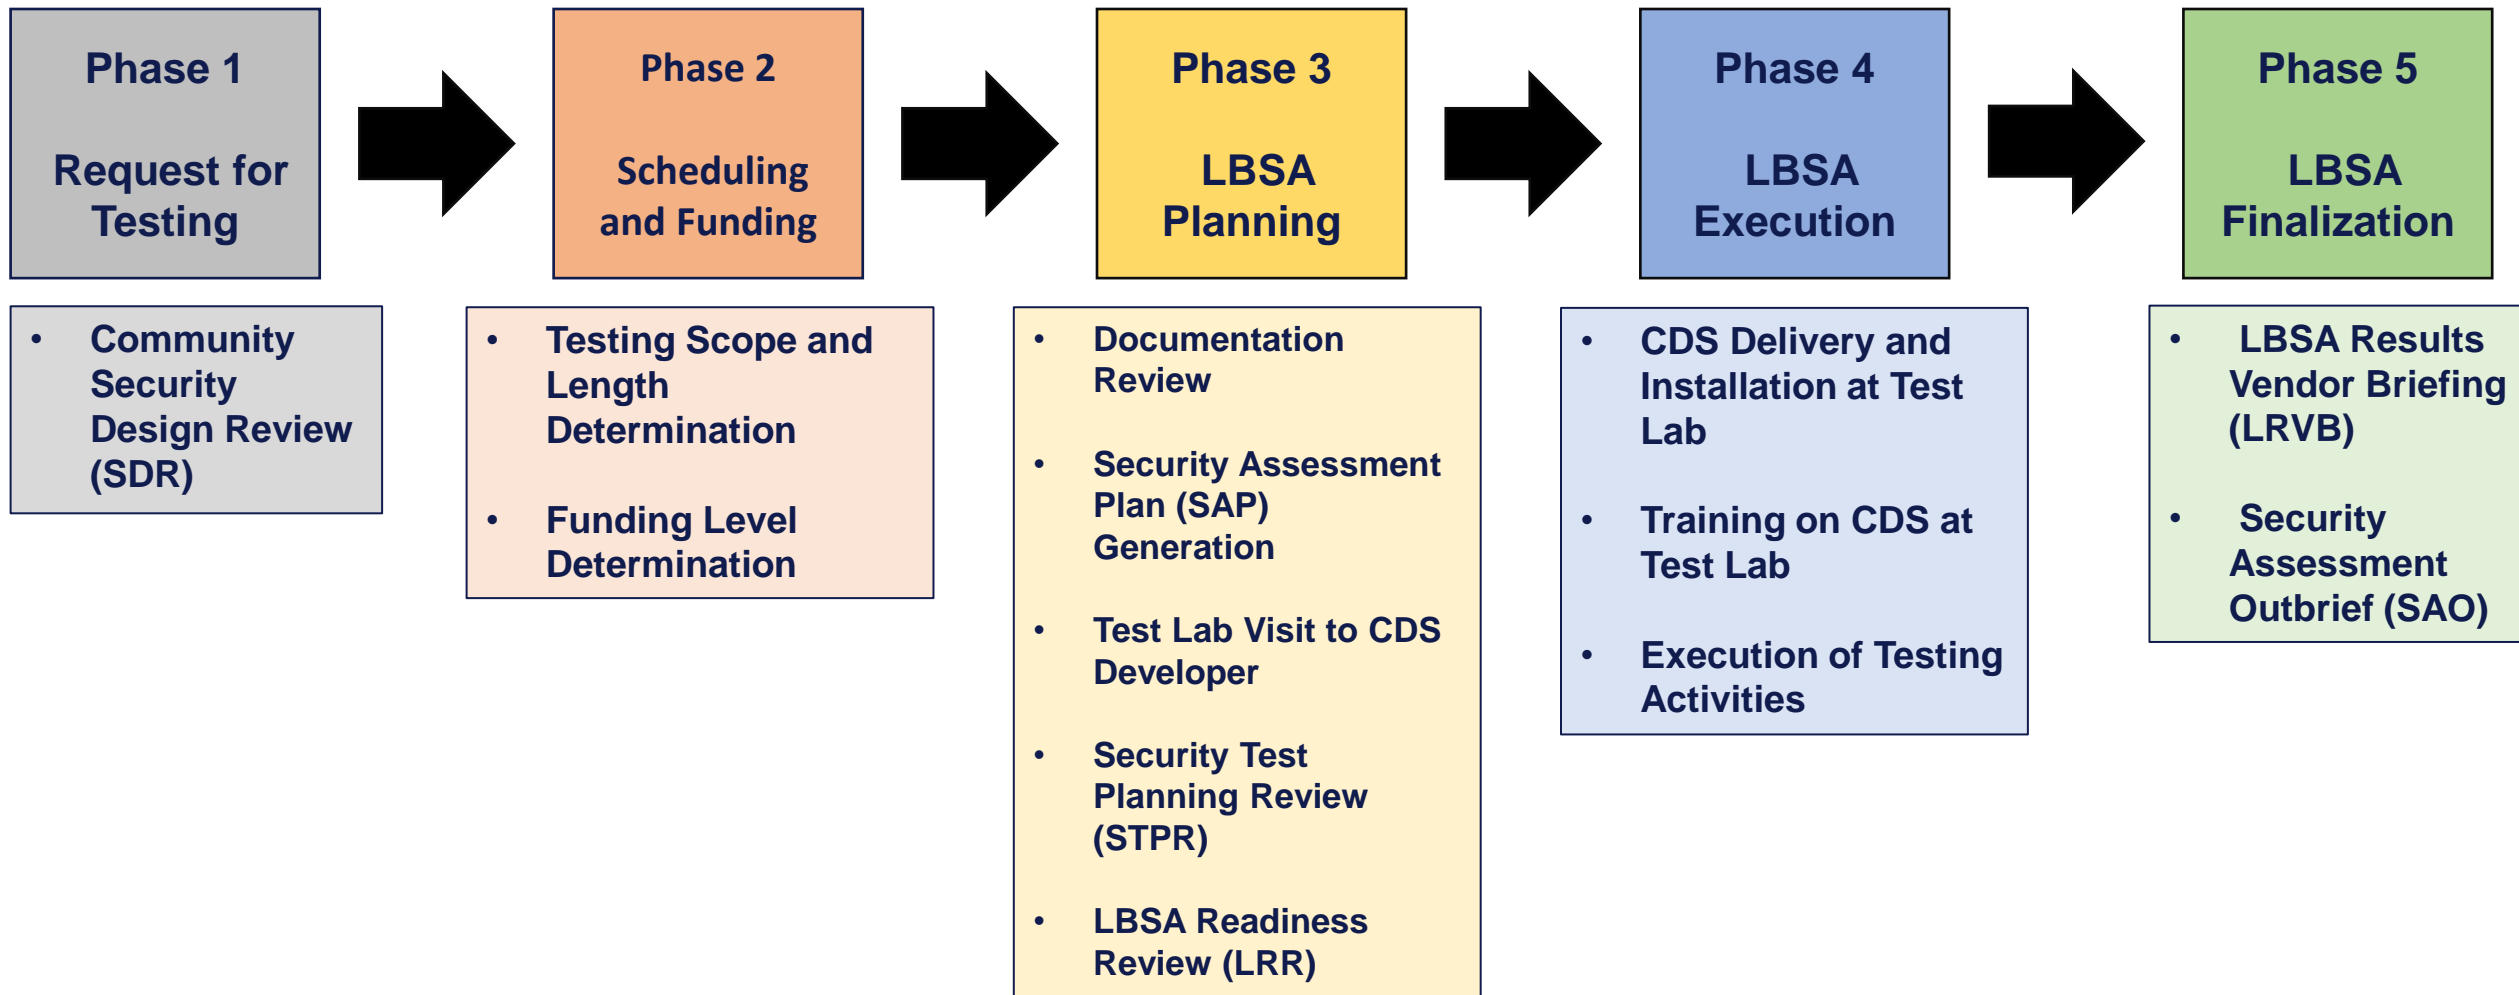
Phase 1

Request for Testing

• Community Security Design Review (SDR)

Phase 2

Scheduling and Funding

• Testing Scope and Length Determination

• Funding Level Determination

Phase 3

LBSA Planning

• Documentation Review

• Security Assessment Plan (SAP) Generation

• Test Lab Visit to CDS Developer

• Security Test Planning Review (STPR)

• LBSA Readiness Review (LRR)

Phase 4

LBSA Execution

• CDS Delivery and Installation at Test Lab

• Training on CDS at Test Lab

• Execution of Testing Activities

Phase 5

LBSA Finalization

• LBSA Results Vendor Briefing (LRVB)

• Security Assessment Outbrief (SAO)